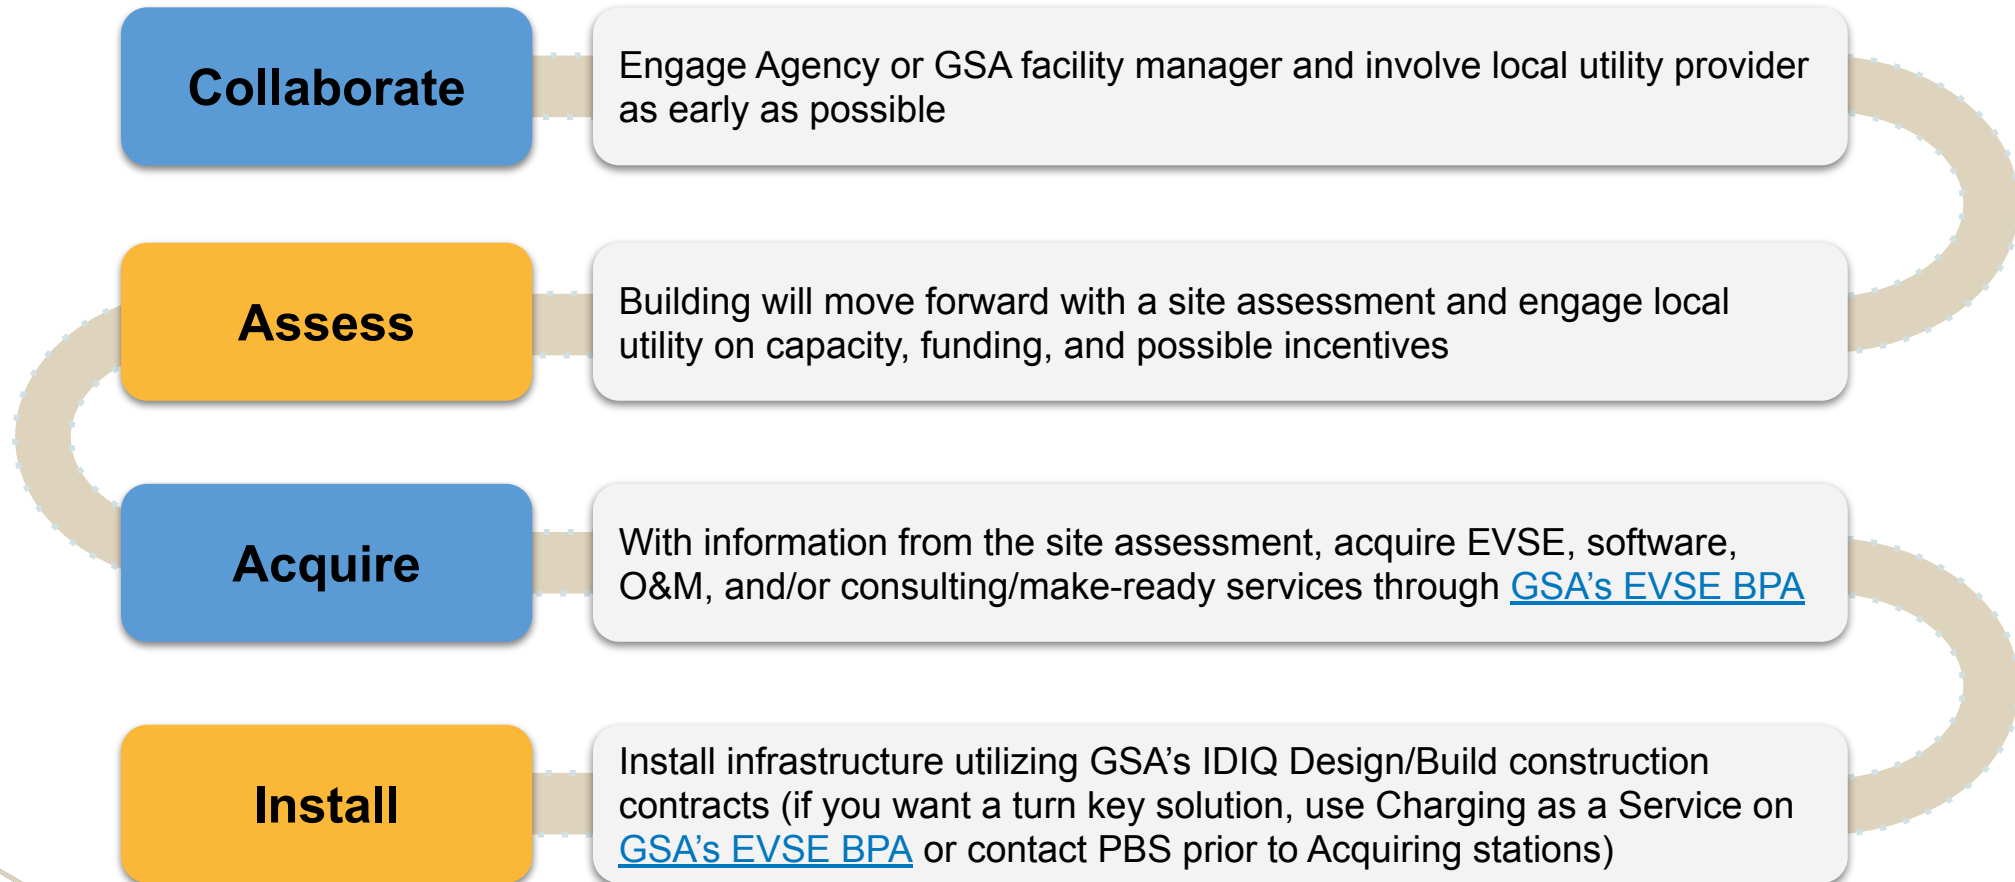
Collaborate

Engage Agency or GSA facility manager and involve local utility provider as early as possible

Assess

Building will move forward with a site assessment and engage local utility on capacity, funding, and possible incentives

Acquire

With information from the site assessment, acquire EVSE, software, O&M, and/or consulting/make-ready services through GSA's EVSE BPA

Install

Install infrastructure utilizing GSA's IDIQ Design/Build construction contracts (if you want a turn key solution, use Charging as a Service on GSA's EVSE BPA or contact PBS prior to Acquiring stations)